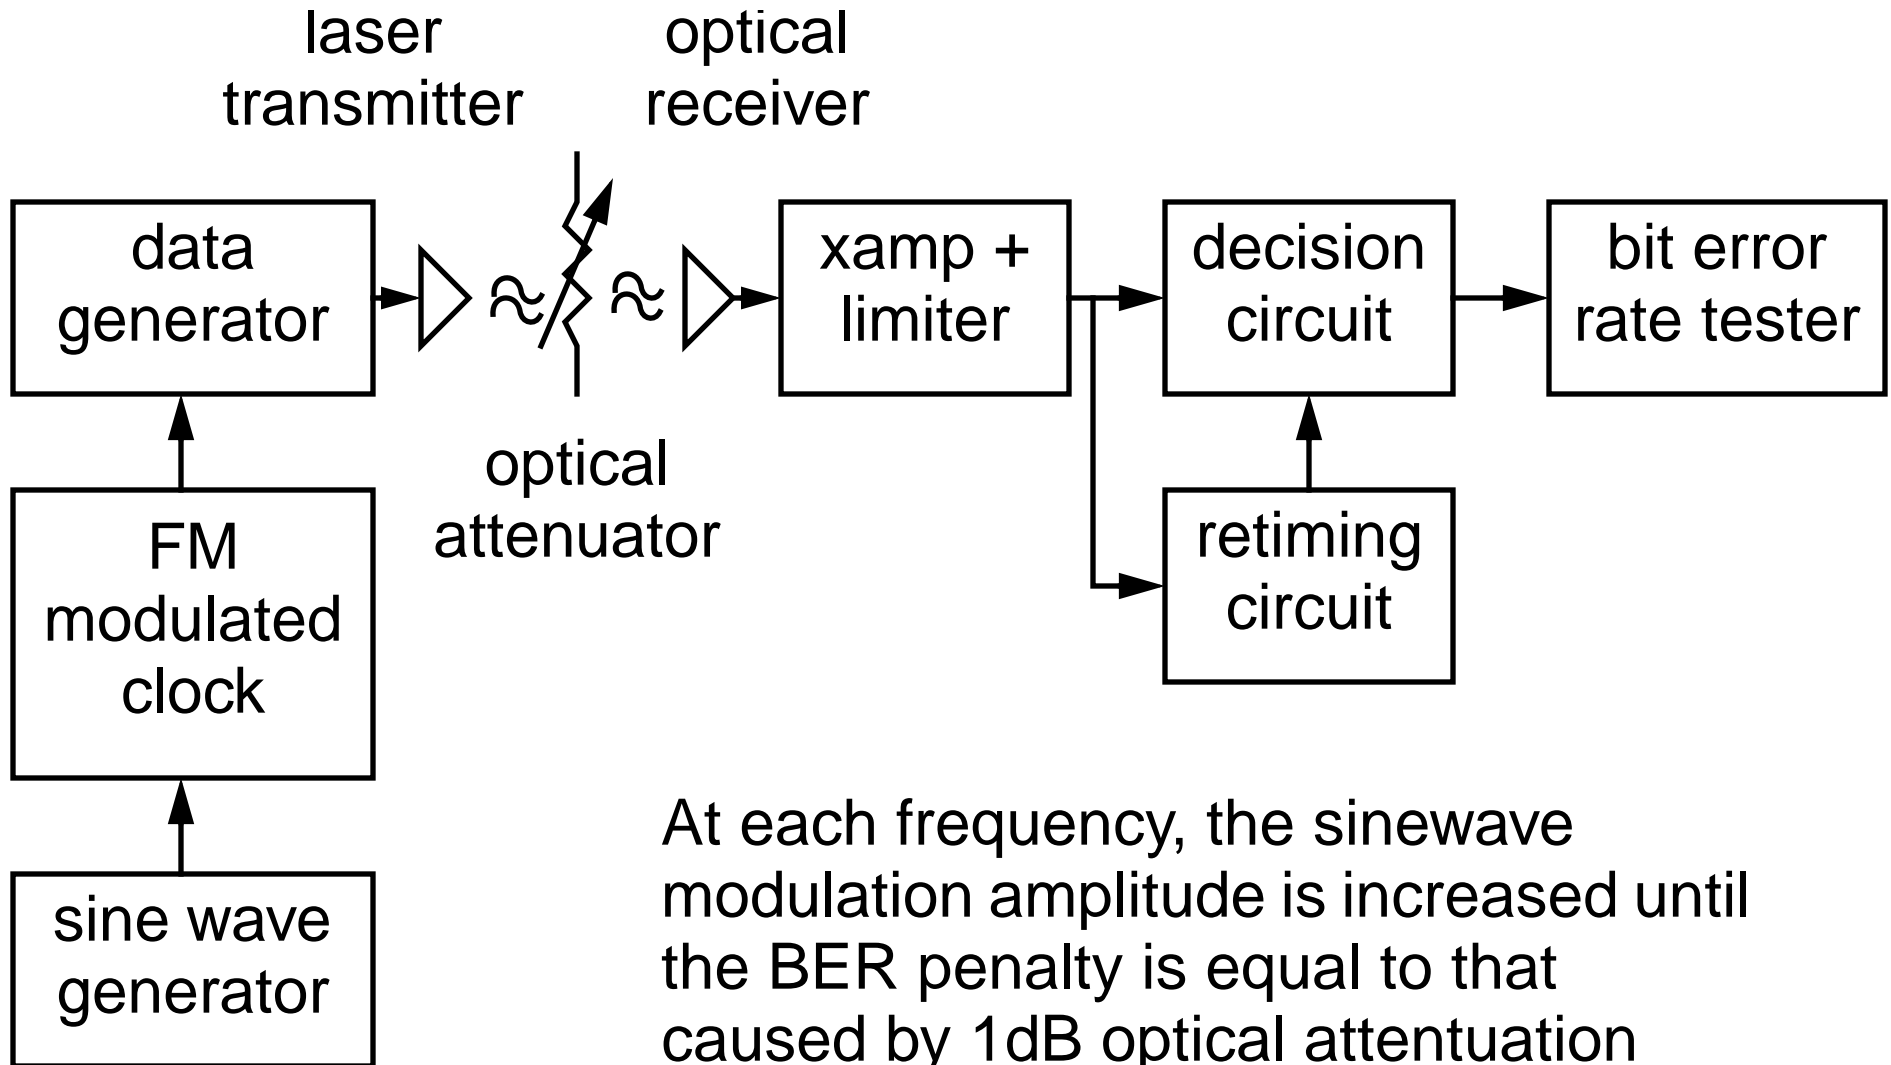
laser transmitter

optical receiver

data generator

xamp + limiter

decision circuit

bit error rate tester

optical attenuator

FM modulated clock

retiming circuit

sine wave generator

At each frequency, the sinewave modulation amplitude is increased until the BER penalty is equal to that caused by 1dB optical attentuation